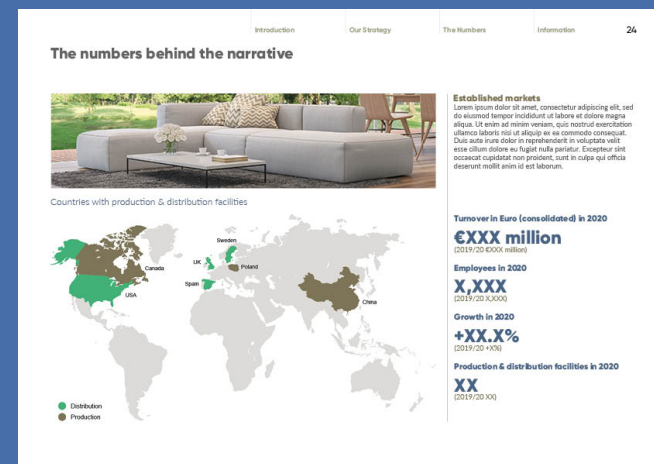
Introduction Our Strategy The Numbers Information 24

The numbers behind the narrative

Countries with production & distribution facilities

Canada
USA
Sweden
UK
Poland
Spain
China

Distribution
Production

Established markets
Lorem ipsum dolor sit amet, consectetur adipiscing elit, sed do eiusmod tempor incididunt ut labore et dolore magna aliqua. Ut enim ad minim veniam, quis nostrud exercitation ullamco laboris nisi ut aliquip ex ea commodo consequat. Duis aute irure dolor in reprehenderit in voluptate velit esse cillum dolore eu fugiat nulla pariatur. Excepteur sint occaecat cupidatat non proident, sunt in culpa qui officia deserunt mollit anim id est laborum.

Turnover in Euro (consolidated) in 2020
€XXX million
(2019/20 €XXX million)

Employees in 2020
X,XXX
(2019/20 X,XXX)

Growth in 2020
+XX.X%
(2019/20 +X%)

Production & distribution facilities in 2020
XX
(2019/20 XX)